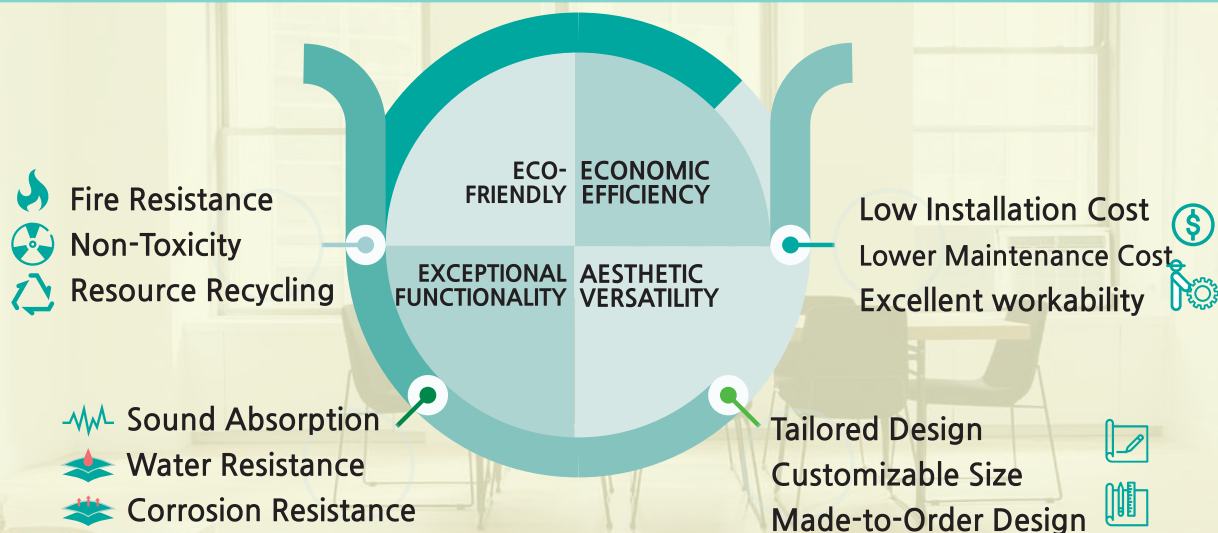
ECO-FRIENDLY

ECONOMIC EFFICIENCY

EXCEPTIONAL FUNCTIONALITY

AESTHETIC VERSATILITY

Fire Resistance
Non-Toxicity
Resource Recycling

Low Installation Cost
Lower Maintenance Cost
Excellent workability

Sound Absorption
Water Resistance
Corrosion Resistance

Tailored Design
Customizable Size
Made-to-Order Design